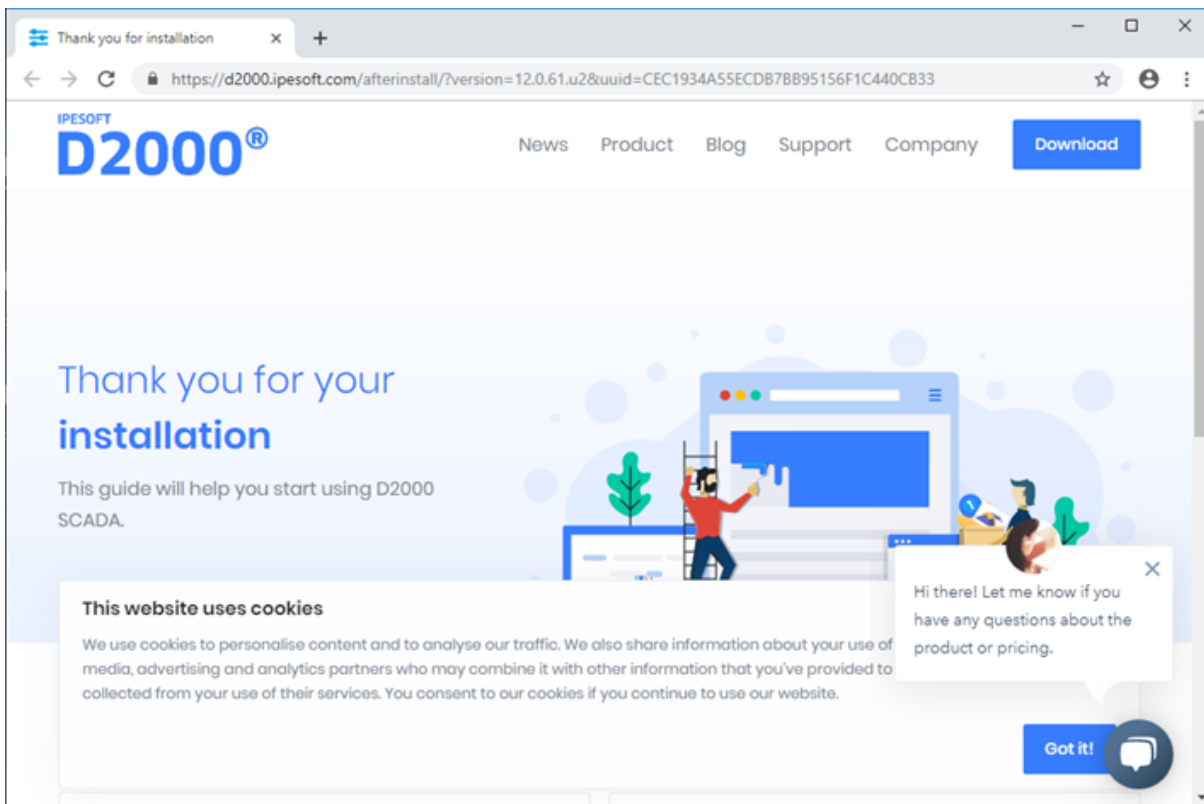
Thank you for installation ×
+
– ☐ ×
https://d2000.ipesoft.com/afterinstall/?version=12.0.61.u2&uuid=CEC1934A55ECDB7BB95156F1C440CB33

IPESOFT
D2000®

News Product Blog Support Company Download

Thank you for your
installation

This guide will help you start using D2000 SCADA.

This website uses cookies

We use cookies to personalise content and to analyse our traffic. We also share information about your use of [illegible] media, advertising and analytics partners who may combine it with other information that you've provided to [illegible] collected from your use of their services. You consent to our cookies if you continue to use our website.

Got it!

Hi there! Let me know if you have any questions about the product or pricing.